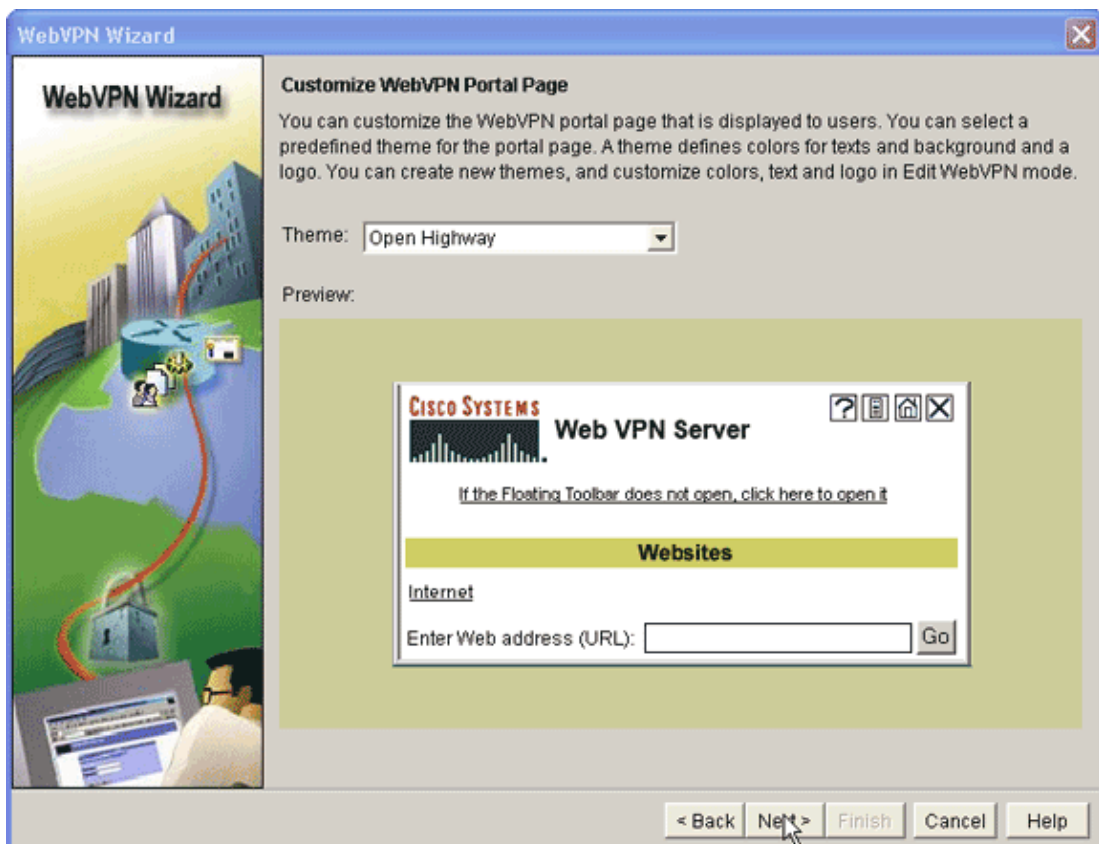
WebVPN Wizard

WebVPN Wizard

Customize WebVPN Portal Page

You can customize the WebVPN portal page that is displayed to users. You can select a predefined theme for the portal page. A theme defines colors for texts and background and a logo. You can create new themes, and customize colors, text and logo in Edit WebVPN mode.

Theme: Open Highway

Preview:

CISCO SYSTEMS

Web VPN Server

If the Floating Toolbar does not open, click here to open it

Websites

Internet

Enter Web address (URL): Go

< Back Next > Finish Cancel Help